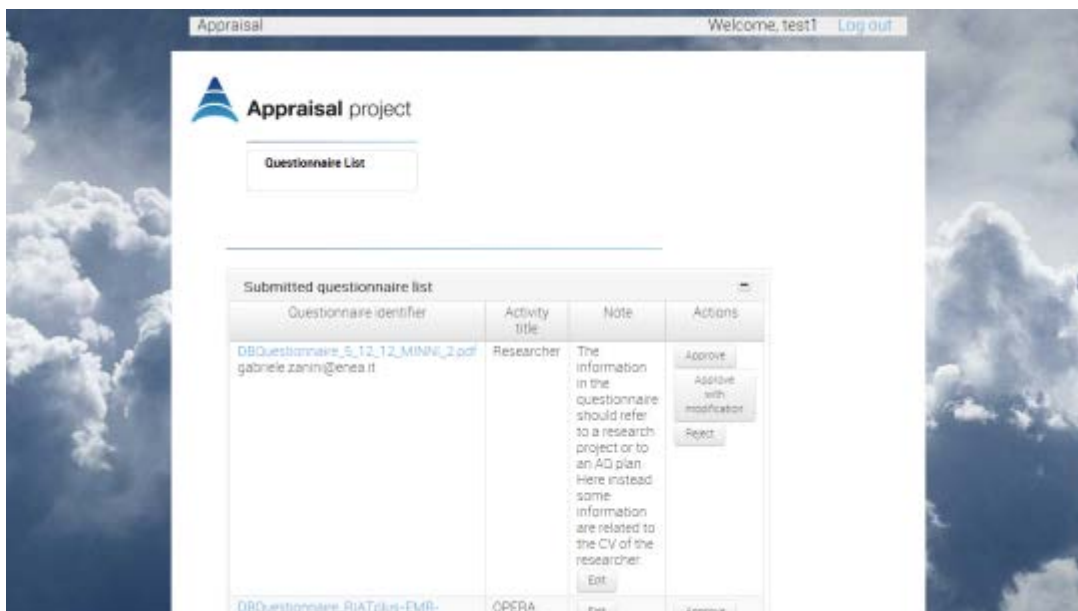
Appraisal

Welcome, test1 Log out

Appraisal project

Questionnaire List

Submitted questionnaire list

| Questionnaire identifier | Activity title | Note | Actions |
|---|---|---|---|
| DBQuestionnaire_5_12_12_MINNI_2.pdf gabriele.zanini@enea.it | Researcher | The information in the questionnaire should refer to a research project or to an AQ plan. Here instead some information are related to the CV of the researcher. Edit | Approve Approve with modification Reject |
| DBQuestionnaire_RIATplus-EMR-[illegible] | OPERA | Edit | Approve |